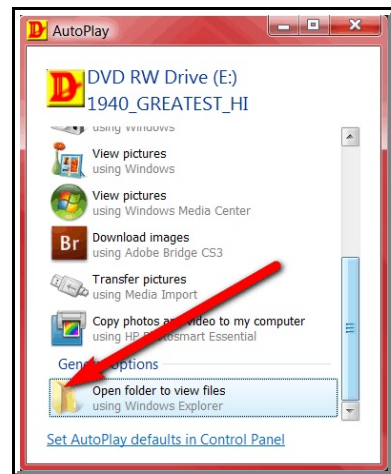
AutoPlay

DVD RW Drive (E:)
1940_GREATEST_HI

using Windows

View pictures
using Windows

View pictures
using Windows Media Center

Br
Download images
using Adobe Bridge CS3

Transfer pictures
using Media Import

Copy photos a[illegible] video to my computer
using HP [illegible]smart Essential

Gen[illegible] options

Open folder to view files
using Windows Explorer

Set AutoPlay defaults in Control Panel